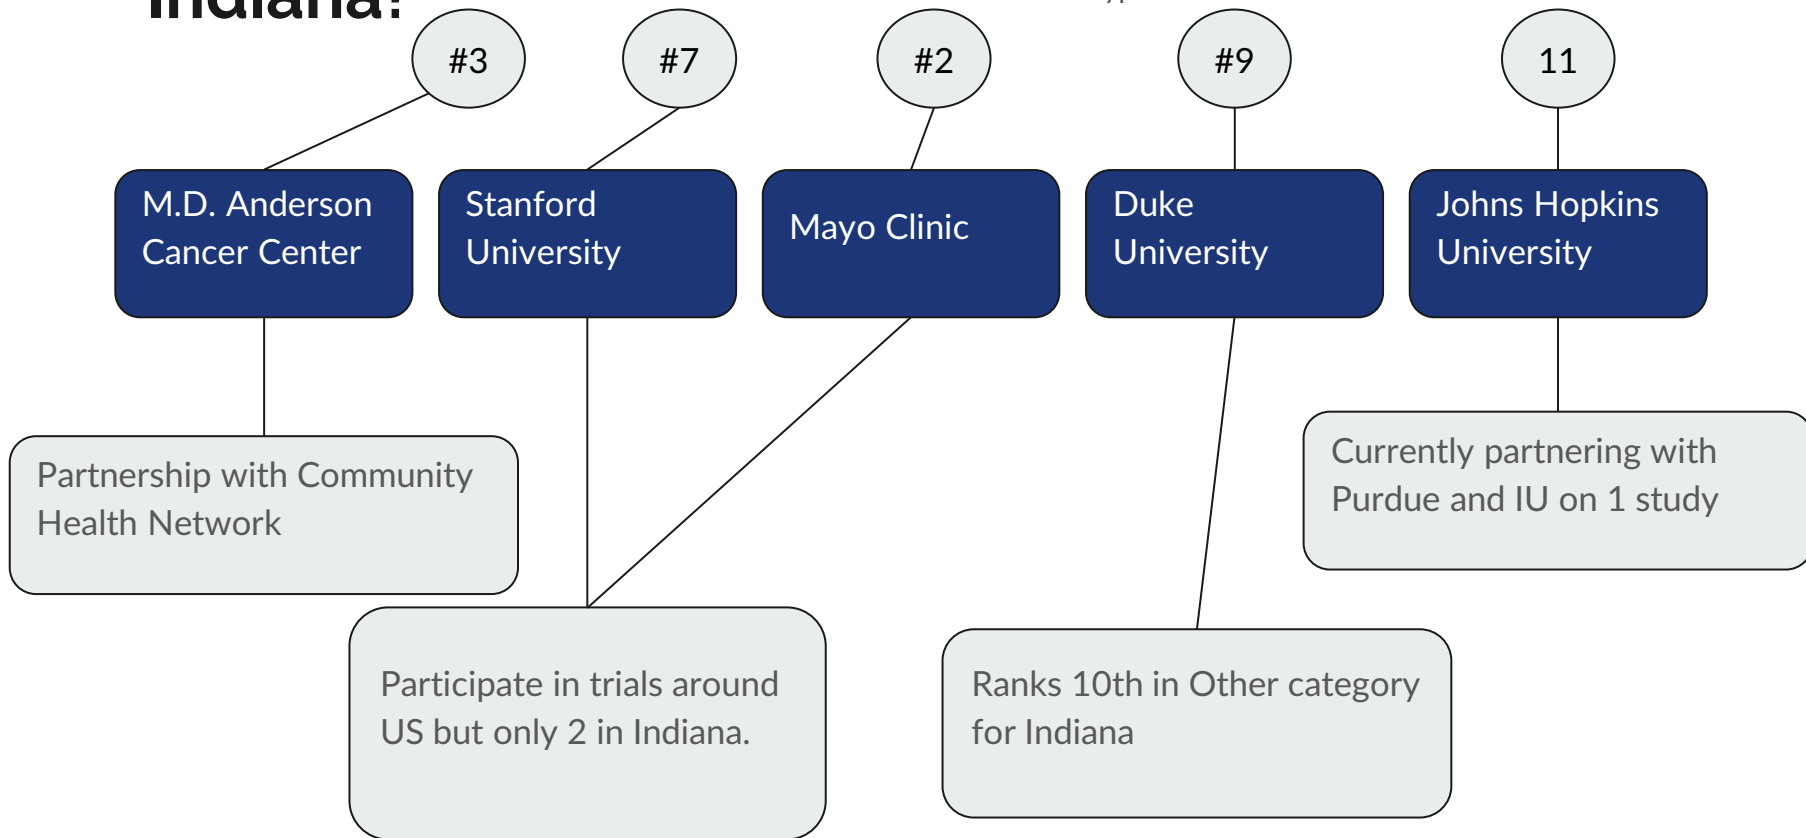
Indiana?

#3

#7

#2

#9

11

M.D. Anderson Cancer Center

Stanford University

Mayo Clinic

Duke University

Johns Hopkins University

Partnership with Community Health Network

Currently partnering with Purdue and IU on 1 study

Participate in trials around US but only 2 in Indiana.

Ranks 10th in Other category for Indiana